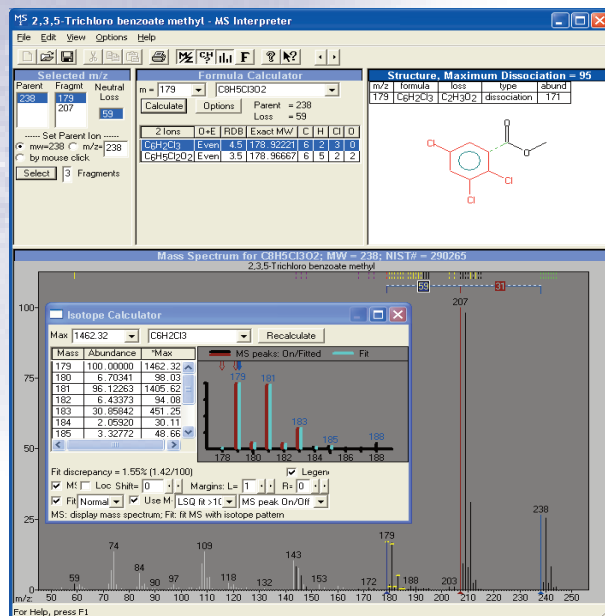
MS 2,3,5-Trichloro benzoate methyl - MS Interpreter

File Edit View Options Help

F

Selected m/z

| Parent | Fragmt | Neutral Loss |
|---|---|---|
| 238 | 179 | |
| | 207 | 59 |

----- Set Parent Ion -----
mw=238 m/z= 238
by mouse click

Select 3 Fragments

Formula Calculator

m = 179 C8H5Cl3O2

Calculate Options Parent = 238 Loss = 59

| 2 Ions | O+E | RDB | Exact MW | C | H | Cl | O |
|---|---|---|---|---|---|---|---|
| $C_6H_2Cl_3$ | Even | 4.5 | 178.92221 | 6 | 2 | 3 | 0 |
| $C_6H_5Cl_2O_2$ | Even | 3.5 | 178.96667 | 6 | 5 | 2 | 2 |

Structure, Maximum Dissociation = 95

| m/z | formula | loss | type | abund |
|---|---|---|---|---|
| 179 | $C_6H_2Cl_3$ | $C_2H_3O_2$ | dissociation | 171 |

Cl Cl Cl O O

Mass Spectrum for C8H5Cl3O2; MW = 238; NIST# = 290265
2,3,5-Trichloro benzoate methyl

59 31

Isotope Calculator

Max 1462.32 C6H2Cl3 Recalculate

| Mass | Abundance | %Max |
|---|---|---|
| 179 | 100.00000 | 1462.32 |
| 180 | 6.70341 | 98.03 |
| 181 | 96.12263 | 1405.62 |
| 182 | 6.43373 | 94.08 |
| 183 | 30.85842 | 451.25 |
| 184 | 2.05920 | 30.11 |
| 185 | 3.32772 | 48.66 |

MS peaks: On/Fitted Fit

179 181 183 185 188
178 180 182 184 186 188

Fit discrepancy = 1.55% (1.42/100)
Legend
MS Loc Shift= 0 Margins: L= 1 R= 0
Fit Normal Use M LSQ fit >10 MS peak On/Off
MS: display mass spectrum; Fit: fit MS with isotope pattern

100 75 50 25 0
207 238 179 143 109 74 84 118 132 153 172 188 203 59 90 97
m/z: 50 60 70 80 90 100 110 120 130 140 150 160 170 180 190 200 210 220 230 240 250

For Help, press F1